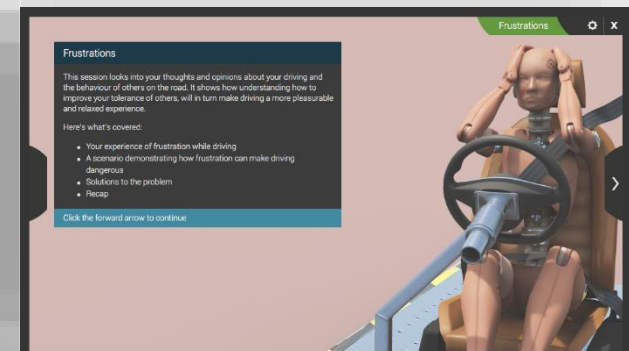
Frustrations

X

Frustrations

This session looks into your thoughts and opinions about your driving and the behaviour of others on the road. It shows how understanding how to improve your tolerance of others, will in turn make driving a more pleasurable and relaxed experience.

Here's what's covered:

- Your experience of frustration while driving
- A scenario demonstrating how frustration can make driving dangerous
- Solutions to the problem
- Recap

Click the forward arrow to continue